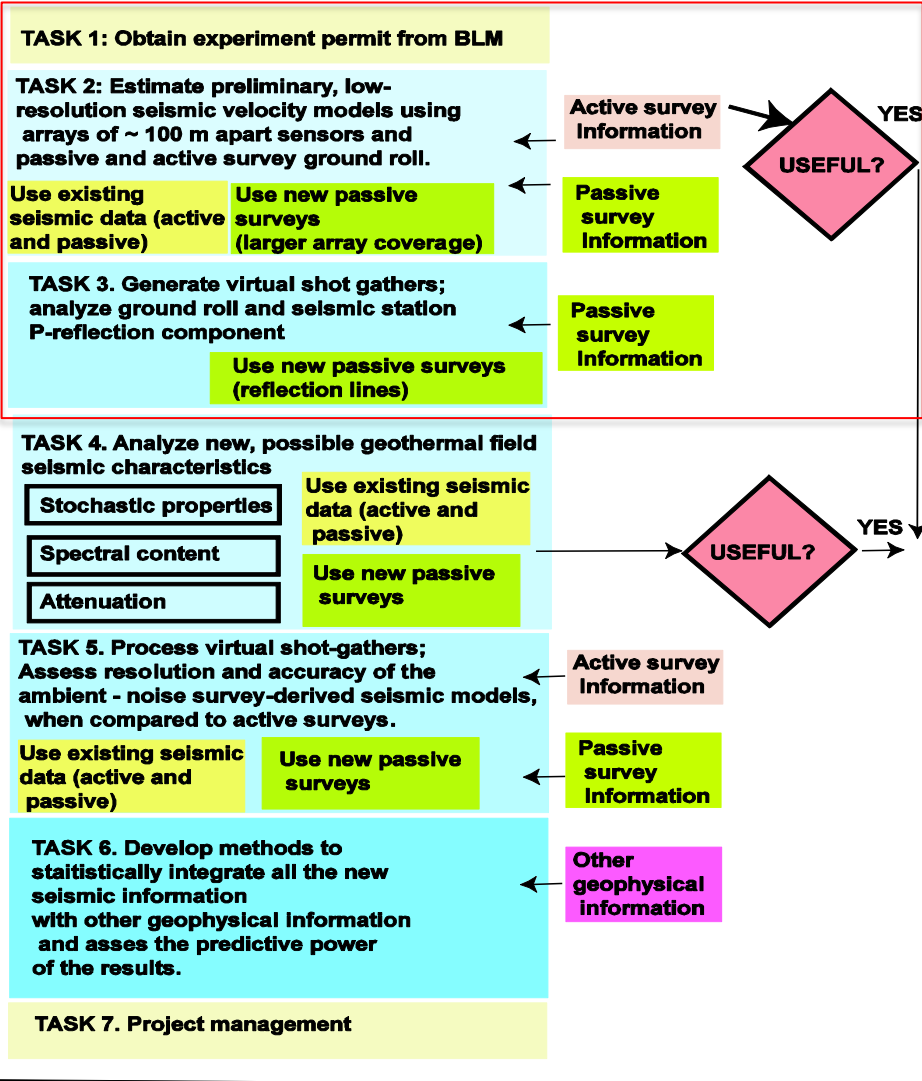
TASK 1: Obtain experiment permit from BLM

TASK 2: Estimate preliminary, low-resolution seismic velocity models using arrays of ~ 100 m apart sensors and passive and active survey ground roll.

Use existing seismic data (active and passive)

Use new passive surveys (larger array coverage)

Active survey Information

USEFUL?

YES

Passive survey Information

TASK 3. Generate virtual shot gathers; analyze ground roll and seismic station P-reflection component

Use new passive surveys (reflection lines)

Passive survey Information

TASK 4. Analyze new, possible geothermal field seismic characteristics

Stochastic properties

Spectral content

Attenuation

Use existing seismic data (active and passive)

Use new passive surveys

USEFUL?

YES

TASK 5. Process virtual shot-gathers; Assess resolution and accuracy of the ambient - noise survey-derived seismic models, when compared to active surveys.

Use existing seismic data (active and passive)

Use new passive surveys

Active survey Information

Passive survey Information

TASK 6. Develop methods to staitistically integrate all the new seismic information with other geophysical information and asses the predictive power of the results.

Other geophysical information

TASK 7. Project management